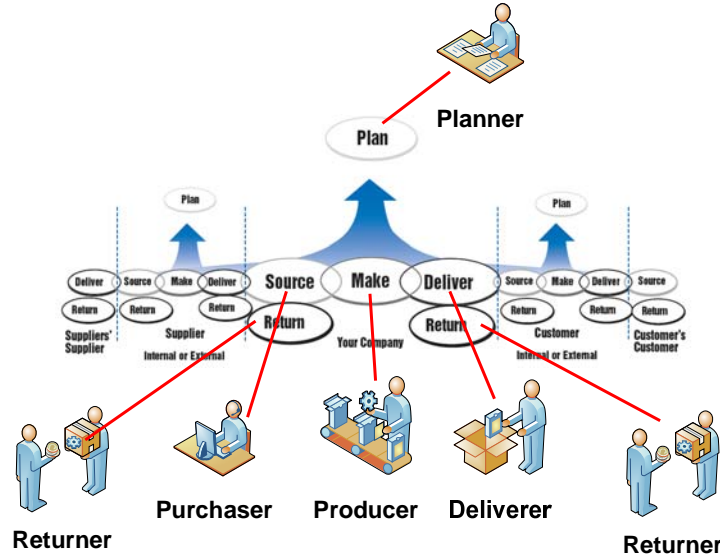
Planner

Plan

Plan

Plan

Deliver

Return

Suppliers' Supplier

Source

Return

Make

Deliver

Return

Supplier

Internal or External

Source

Return

Make

Deliver

Return

Your Company

Source

Return

Make

Deliver

Return

Customer

Internal or External

Source

Return

Customer's Customer

Returner

Purchaser

Producer

Deliverer

Returner